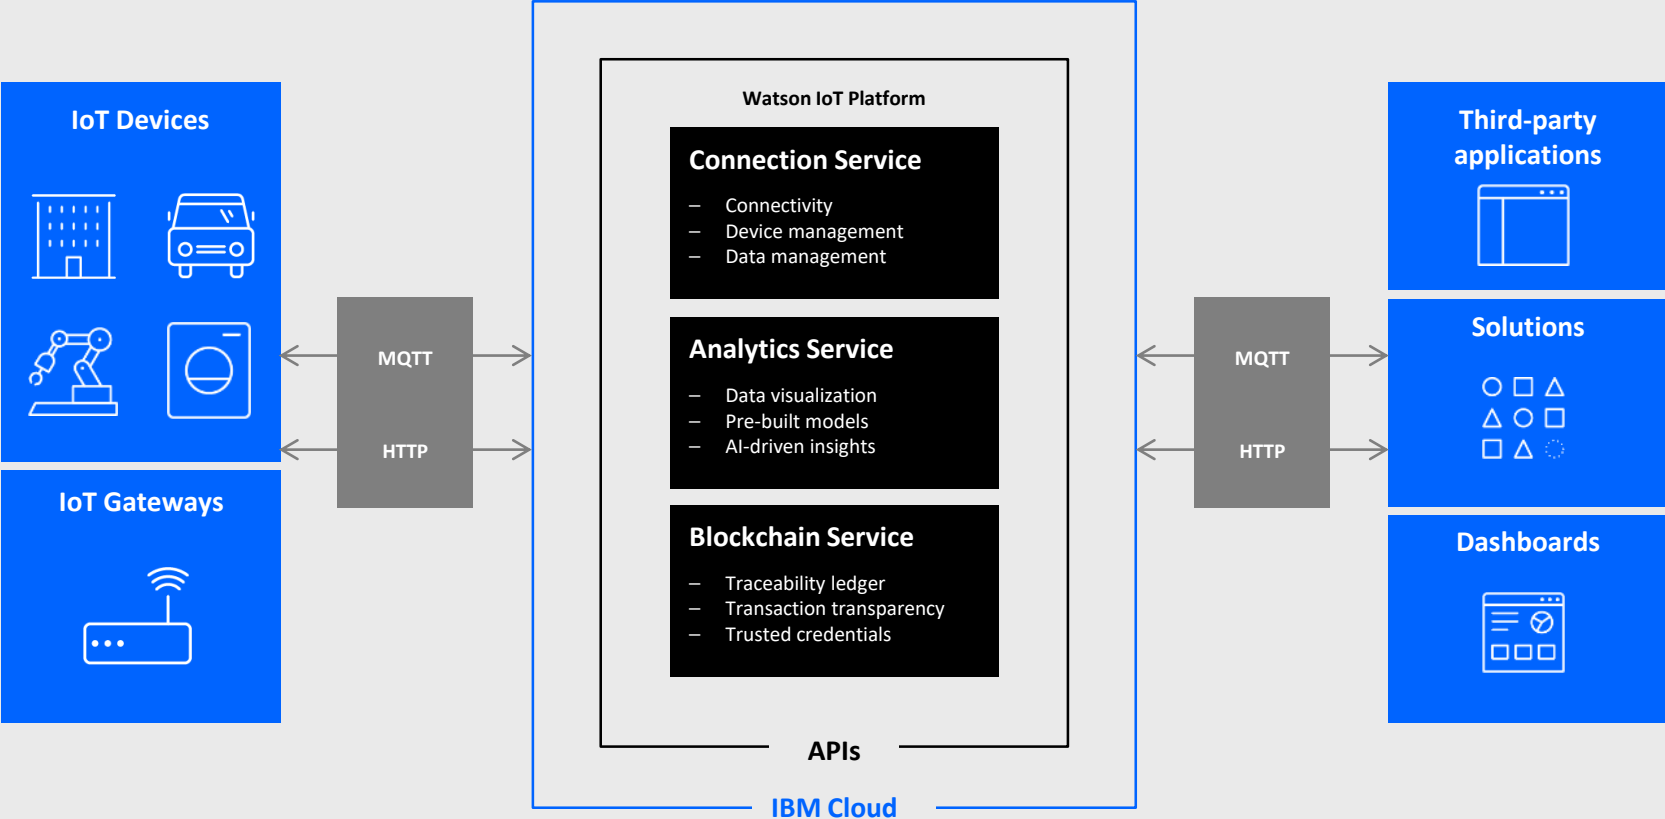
IoT Devices

IoT Gateways

MQTT

HTTP

Watson IoT Platform

Connection Service

– Connectivity
– Device management
– Data management

Analytics Service

– Data visualization
– Pre-built models
– AI-driven insights

Blockchain Service

– Traceability ledger
– Transaction transparency
– Trusted credentials

APIs

IBM Cloud

MQTT

HTTP

Third-party applications

Solutions

Dashboards